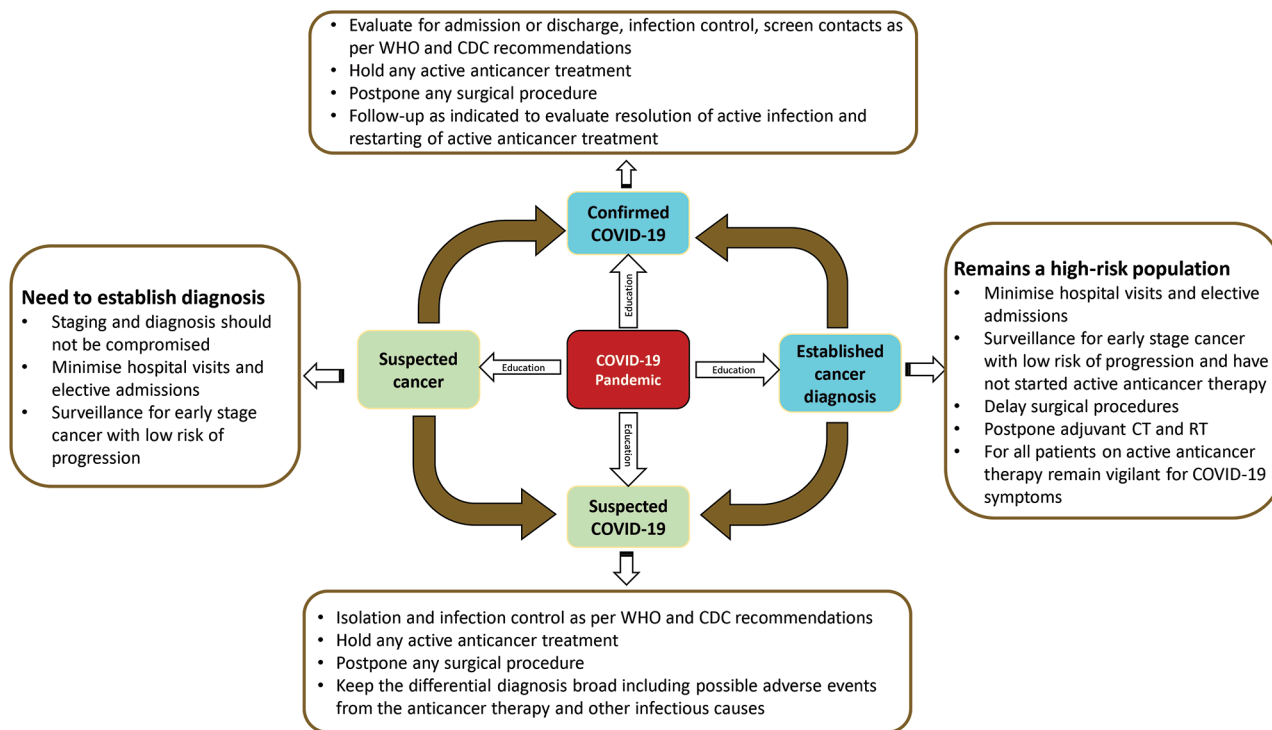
- Evaluate for admission or discharge, infection control, screen contacts as per WHO and CDC recommendations
- Hold any active anticancer treatment
- Postpone any surgical procedure
- Follow-up as indicated to evaluate resolution of active infection and restarting of active anticancer treatment

Confirmed COVID-19

Need to establish diagnosis
- Staging and diagnosis should not be compromised
- Minimise hospital visits and elective admissions
- Surveillance for early stage cancer with low risk of progression

Suspected cancer

Education

Education

COVID-19 Pandemic

Education

Education

Established cancer diagnosis

Remains a high-risk population
- Minimise hospital visits and elective admissions
- Surveillance for early stage cancer with low risk of progression and have not started active anticancer therapy
- Delay surgical procedures
- Postpone adjuvant CT and RT
- For all patients on active anticancer therapy remain vigilant for COVID-19 symptoms

Suspected COVID-19

- Isolation and infection control as per WHO and CDC recommendations
- Hold any active anticancer treatment
- Postpone any surgical procedure
- Keep the differential diagnosis broad including possible adverse events from the anticancer therapy and other infectious causes